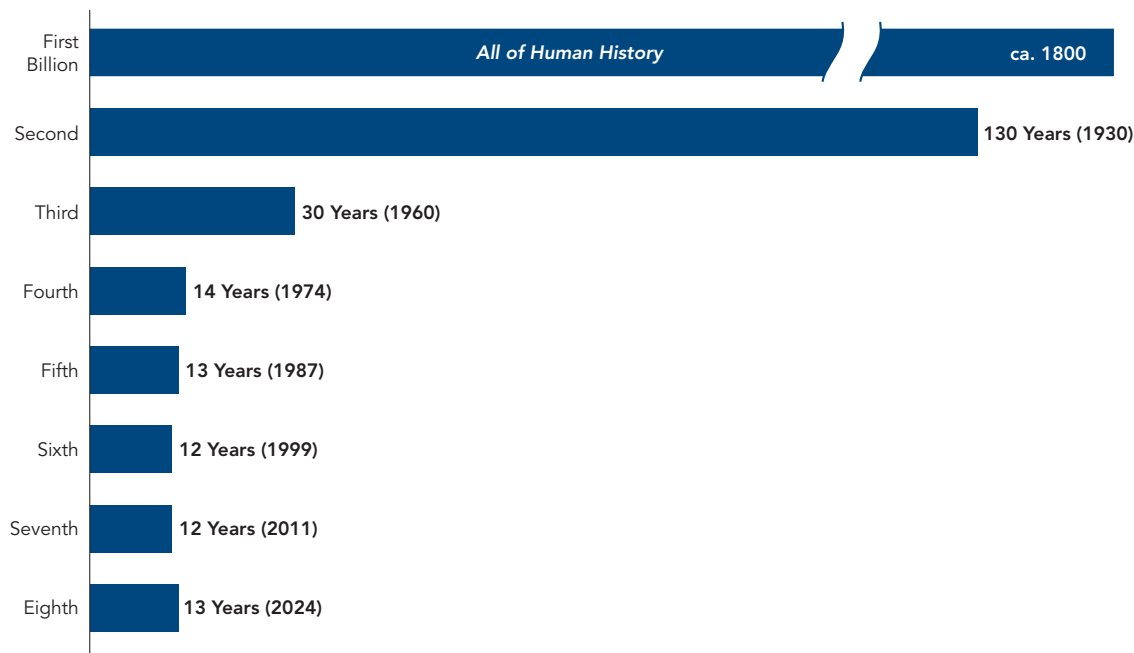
First Billion All of Human History ca. 1800

Second 130 Years (1930)

Third 30 Years (1960)

Fourth 14 Years (1974)

Fifth 13 Years (1987)

Sixth 12 Years (1999)

Seventh 12 Years (2011)

Eighth 13 Years (2024)